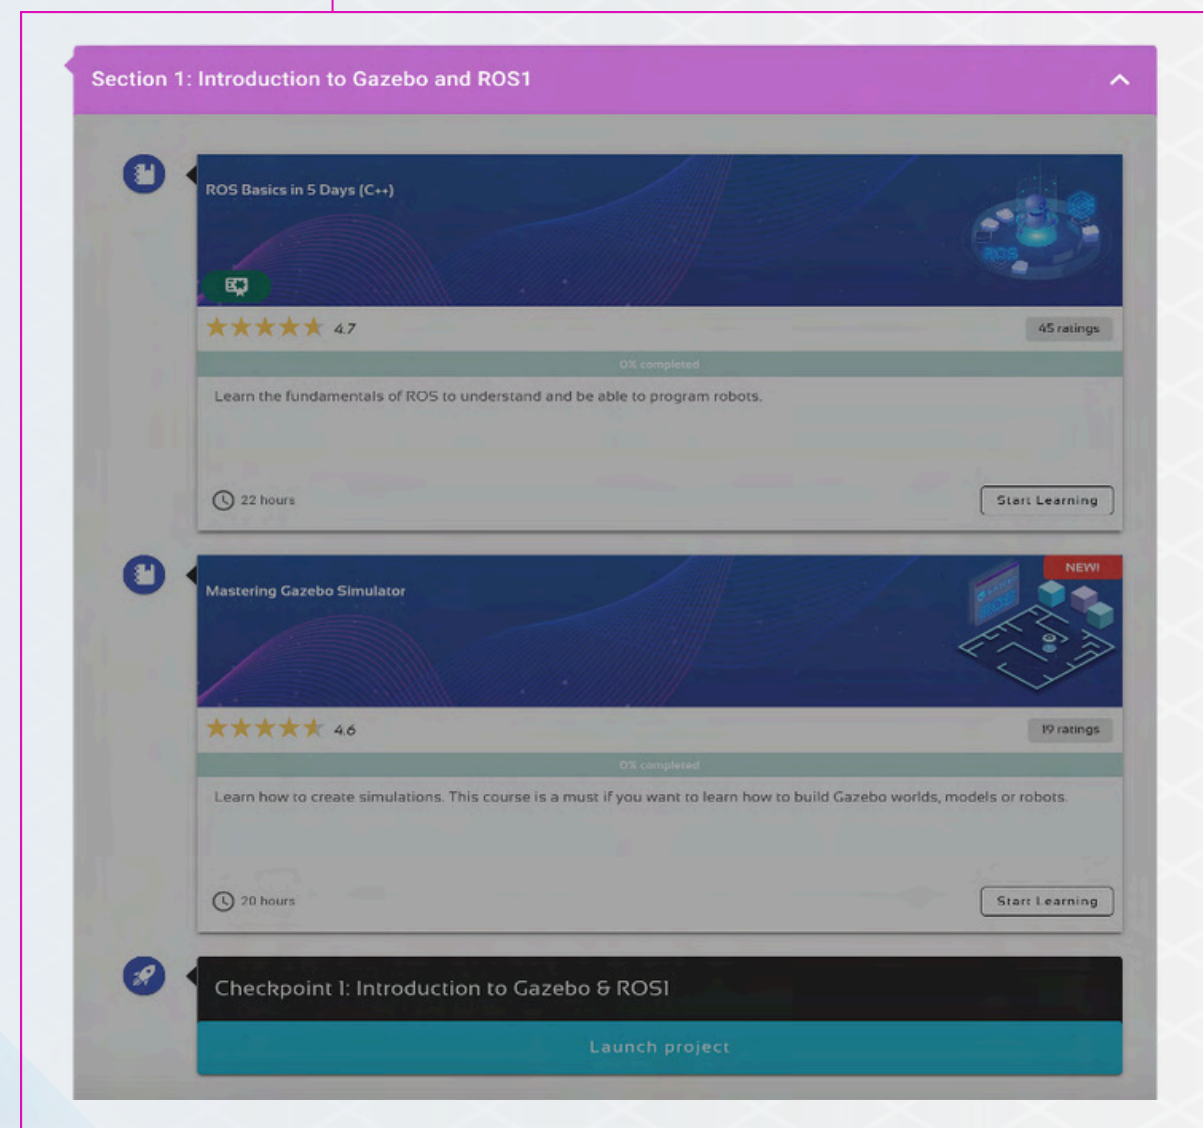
Section 1: Introduction to Gazebo and ROS1

ROS Basics in 5 Days (C++)

4.7

45 ratings

0% completed

Learn the fundamentals of ROS to understand and be able to program robots.

22 hours

Start Learning

Mastering Gazebo Simulator

NEW!

4.6

19 ratings

0% completed

Learn how to create simulations. This course is a must if you want to learn how to build Gazebo worlds, models or robots.

20 hours

Start Learning

Checkpoint 1: Introduction to Gazebo & ROS1

Launch project